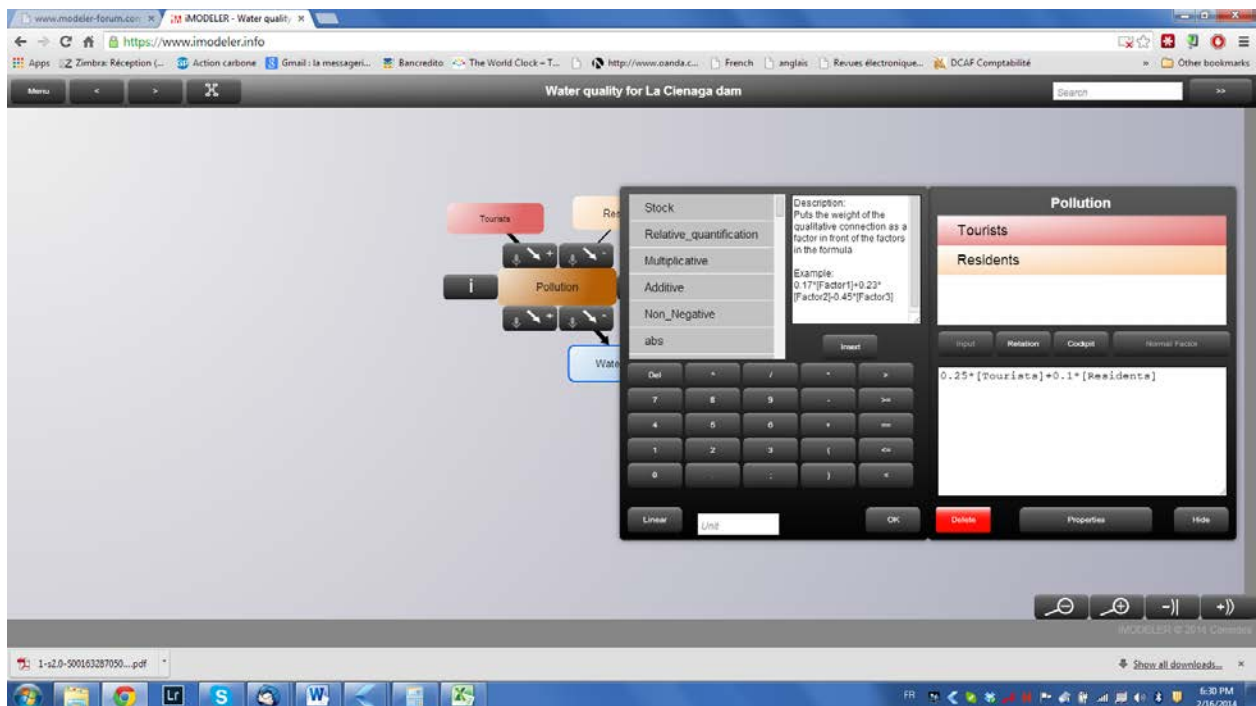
www.modeler-forum.com ×
iMODELER - Water quality ×

https://www.imodeler.info

Apps Zimbra: Réception (... Action carbone Gmail : la messageri... Bancredito The World Clock – T... http://www.oanda.c... French anglais Revues électronique... DCAF Comptabilité » Other bookmarks

Menu < > X
Water quality for La Cienaga dam
Search
>>

Tourists
Res
i
Pollution
Wate

Stock
Relative_quantification
Multiplicative
Additive
Non_Negative
abs

Description:
Puts the weight of the qualitative connection as a factor in front of the factors in the formula

Example:
0.17*[Factor1]+0.23*[Factor2]-0.45*[Factor3]

Insert

Del + / - >
7 8 9 . >=
4 5 6 * ==
1 2 3 ( <=
0 . : ) <

Linear
Unit
OK

Pollution
Tourists
Residents

Input
Relation
Cockpit
Normal Factor

0.25*[Tourists]+0.1*[Residents]

Delete
Properties
Hide

iMODELER © 2014 Consideo

1-s2.0-S00163287050....pdf

Show all downloads...

FR
6:30 PM
2/16/2014